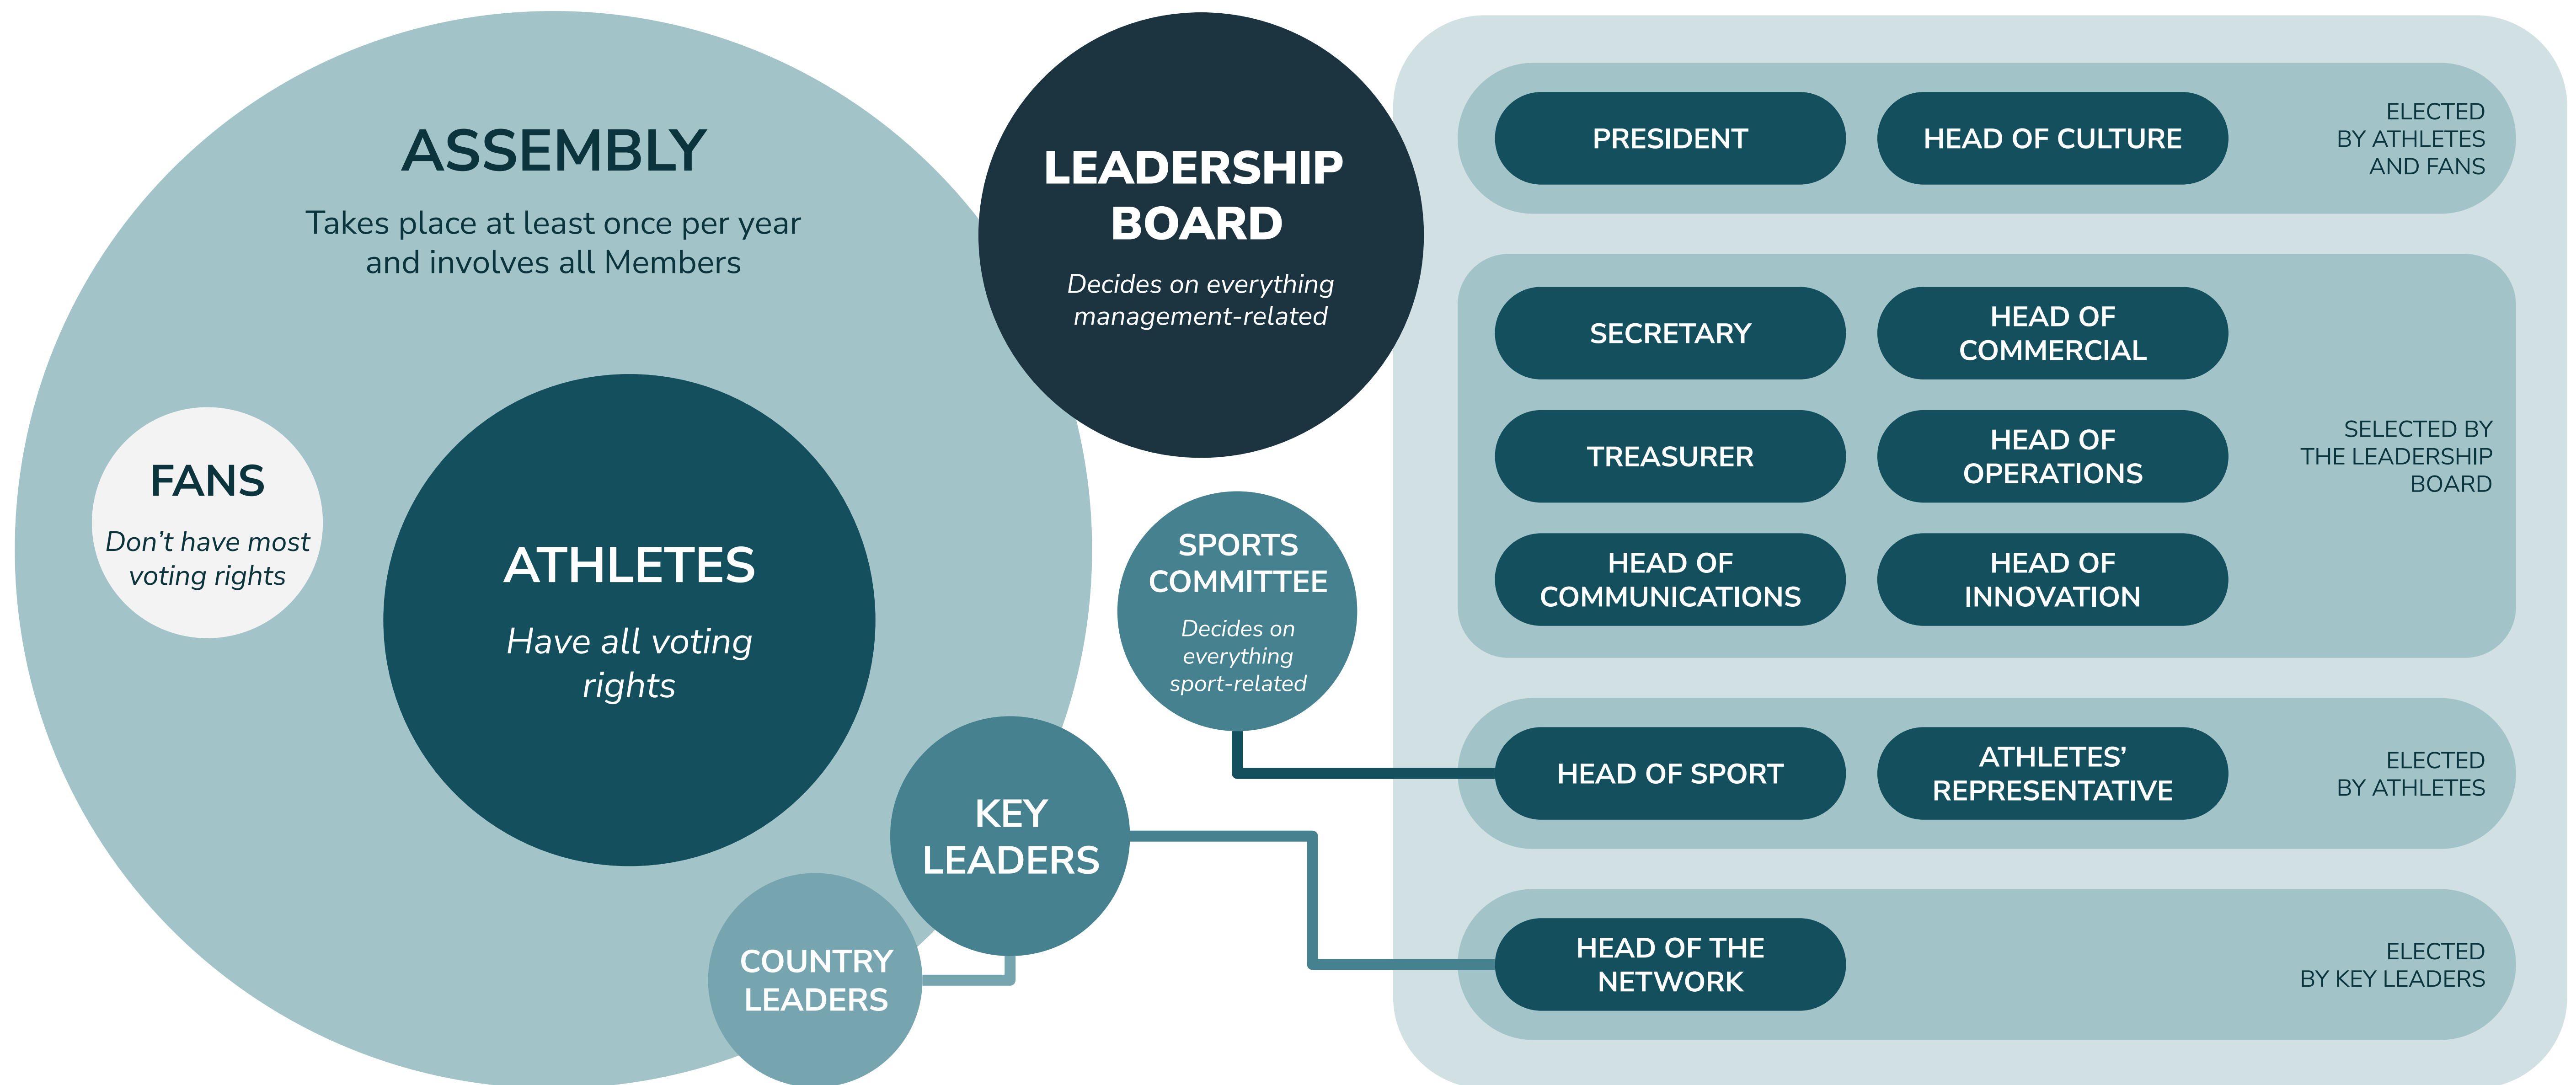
ASSEMBLY

Takes place at least once per year and involves all Members

FANS

Don't have most voting rights

ATHLETES

Have all voting rights

KEY LEADERS

COUNTRY LEADERS

LEADERSHIP BOARD

Decides on everything management-related

SPORTS COMMITTEE

Decides on everything sport-related

PRESIDENT

HEAD OF CULTURE

ELECTED BY ATHLETES AND FANS

SECRETARY

HEAD OF COMMERCIAL

TREASURER

HEAD OF OPERATIONS

HEAD OF COMMUNICATIONS

HEAD OF INNOVATION

SELECTED BY THE LEADERSHIP BOARD

HEAD OF SPORT

ATHLETES' REPRESENTATIVE

ELECTED BY ATHLETES

HEAD OF THE NETWORK

ELECTED BY KEY LEADERS